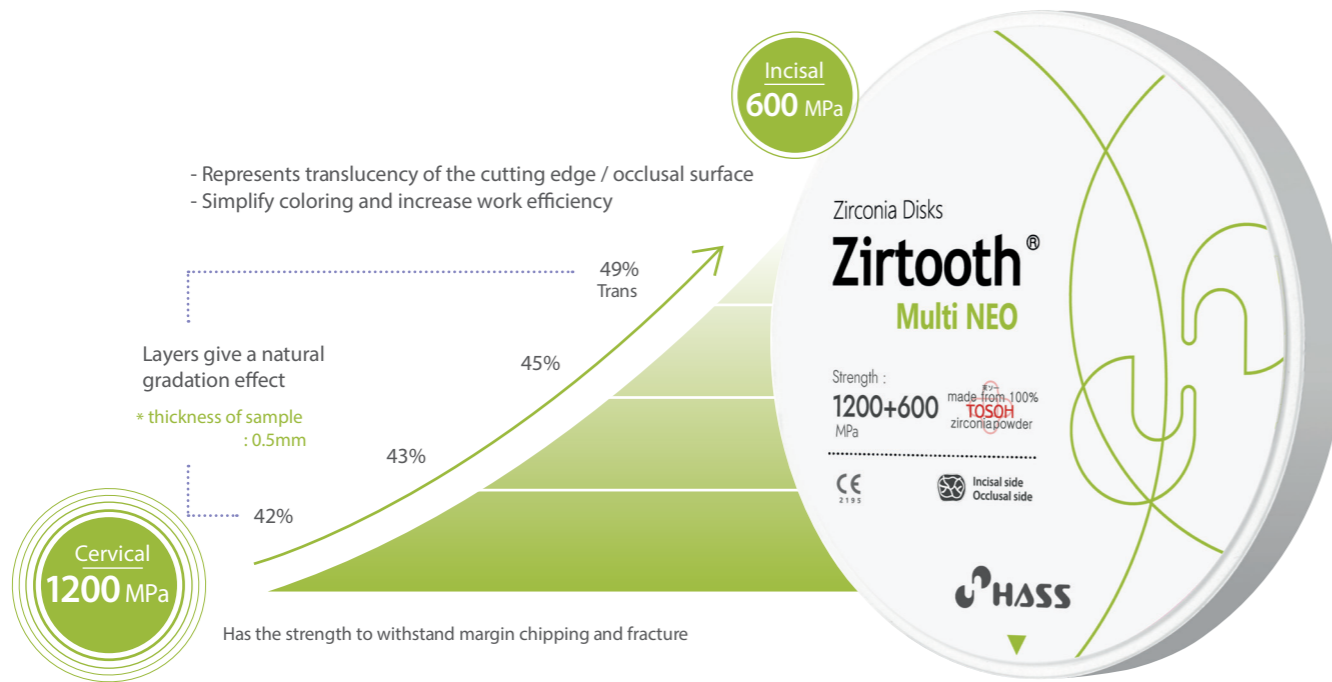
Incisal
600 MPa

- Represents translucency of the cutting edge / occlusal surface
- Simplify coloring and increase work efficiency

49%
Trans

45%

Layers give a natural gradation effect

* thickness of sample
: 0.5mm

43%

42%

Cervical
1200 MPa

Has the strength to withstand margin chipping and fracture

Zirconia Disks
Zirtooth®
Multi NEO

Strength :
1200+600
MPa

made from 100%
TOSOH
zirconia powder

CE
2195

Incisal side
Occlusal side

HASS